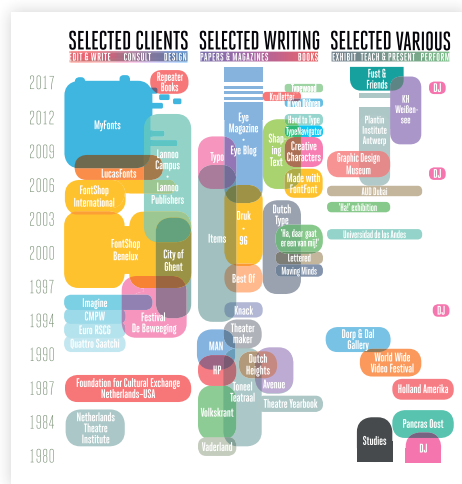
SELECTED CLIENTS
EDIT & WRITE CONSULT DESIGN

SELECTED WRITING
PAPERS & MAGAZINES BOOKS

SELECTED VARIOUS
EXHIBIT TEACH & PRESENT PERFORM

2017
2012
2009
2006
2003
2000
1997
1994
1990
1987
1984
1980

Repeater Books
MyFonts
Lannoo Campus
Lannoo Publishers
LucasFonts
FontShop International
FontShop Benelux
City of Ghent
Imagine
CMPW
Euro RSCG
Quattro Saatchi
Festival De Beweeging
Foundation for Cultural Exchange Netherlands–USA
Netherlands Theatre Institute

Typo
Items
Eye Magazine
Eye Blog
Druk
96
Best Of
Knack
Theater maker
MAN
HP
Dutch Heights
Toneel Teatraal
Avenue
Volkskrant
Theatre Yearbook
Vaderland
Wordwood
Kruletter
Avant Hikken
Hand to Type
TypeNavigator
Shaping Text
Creative Characters
Made with FontFont
Dutch Type
'Ha, daar gaat er een van mij!'
Lettered
Moving Minds

Fust & Friends
KH Weißensee
Plantin Institute Antwerp
DJ
Graphic Design Museum
DJ
AUD Dubai
'Rol' exhibition
Universidad de los Andes
DJ
Dorp & Dal Gallery
World Wide Video Festival
Holland Amerika
Pancras Oost
Studies
DJ